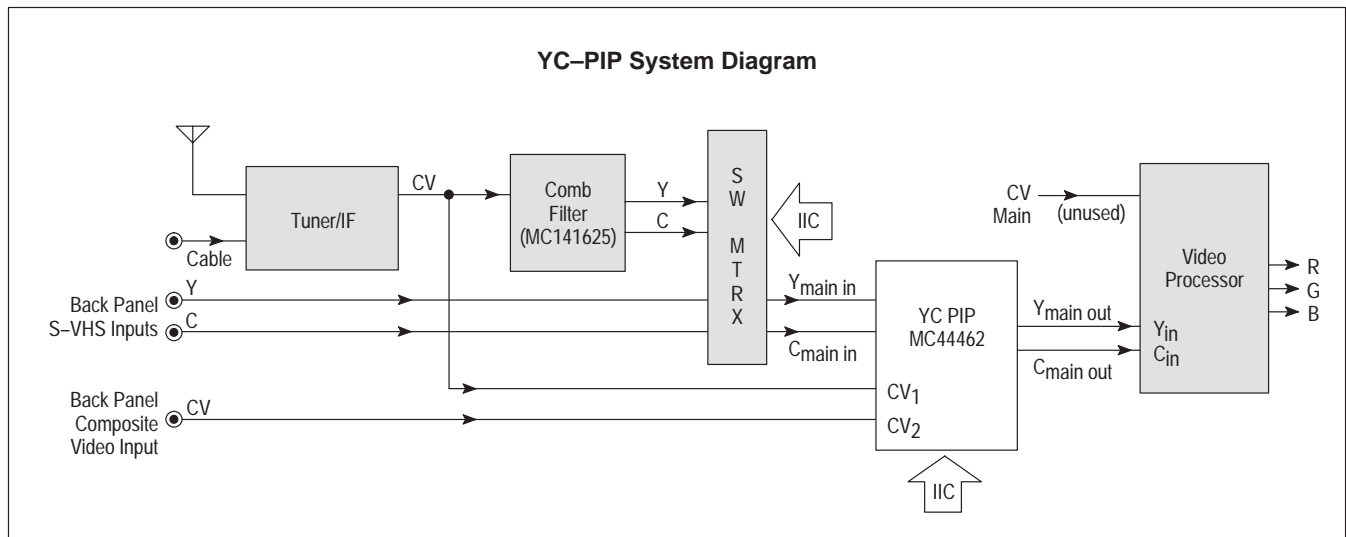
YC–PIP System Diagram

Tuner/IF

Cable

CV

Comb Filter (MC141625)

Y

C

S W M T R X

IIC

CV Main

(unused)

Video Processor

R

G

B

Back Panel S–VHS Inputs

Y

C

$Y_{main\ in}$

$C_{main\ in}$

YC PIP MC44462

$Y_{main\ out}$

$C_{main\ out}$

$Y_{in}$

$C_{in}$

$CV_1$

$CV_2$

Back Panel Composite Video Input

CV

IIC